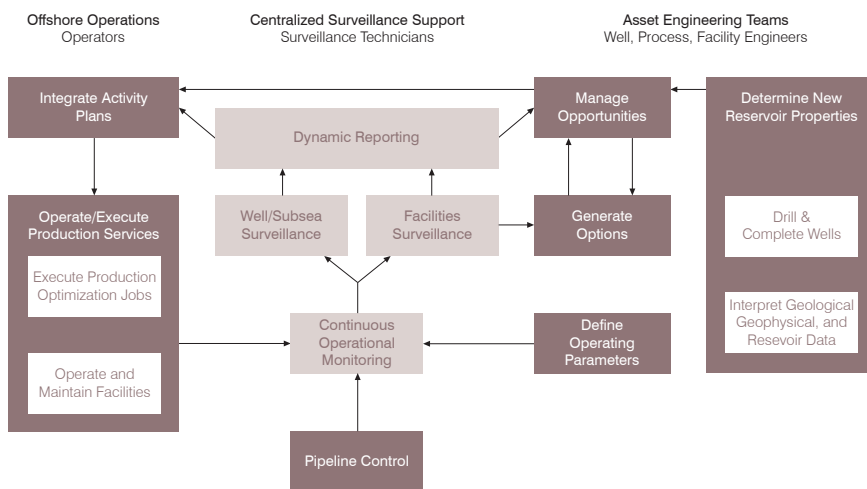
Offshore Operations
Operators

Centralized Surveillance Support
Surveillance Technicians

Asset Engineering Teams
Well, Process, Facility Engineers

Integrate Activity Plans

Dynamic Reporting

Manage Opportunities

Determine New Reservoir Properties

Operate/Execute Production Services

Execute Production Optimization Jobs

Operate and Maintain Facilities

Well/Subsea Surveillance

Facilities Surveillance

Generate Options

Drill & Complete Wells

Interpret Geological Geophysical, and Resevoir Data

Continuous Operational Monitoring

Define Operating Parameters

Pipeline Control